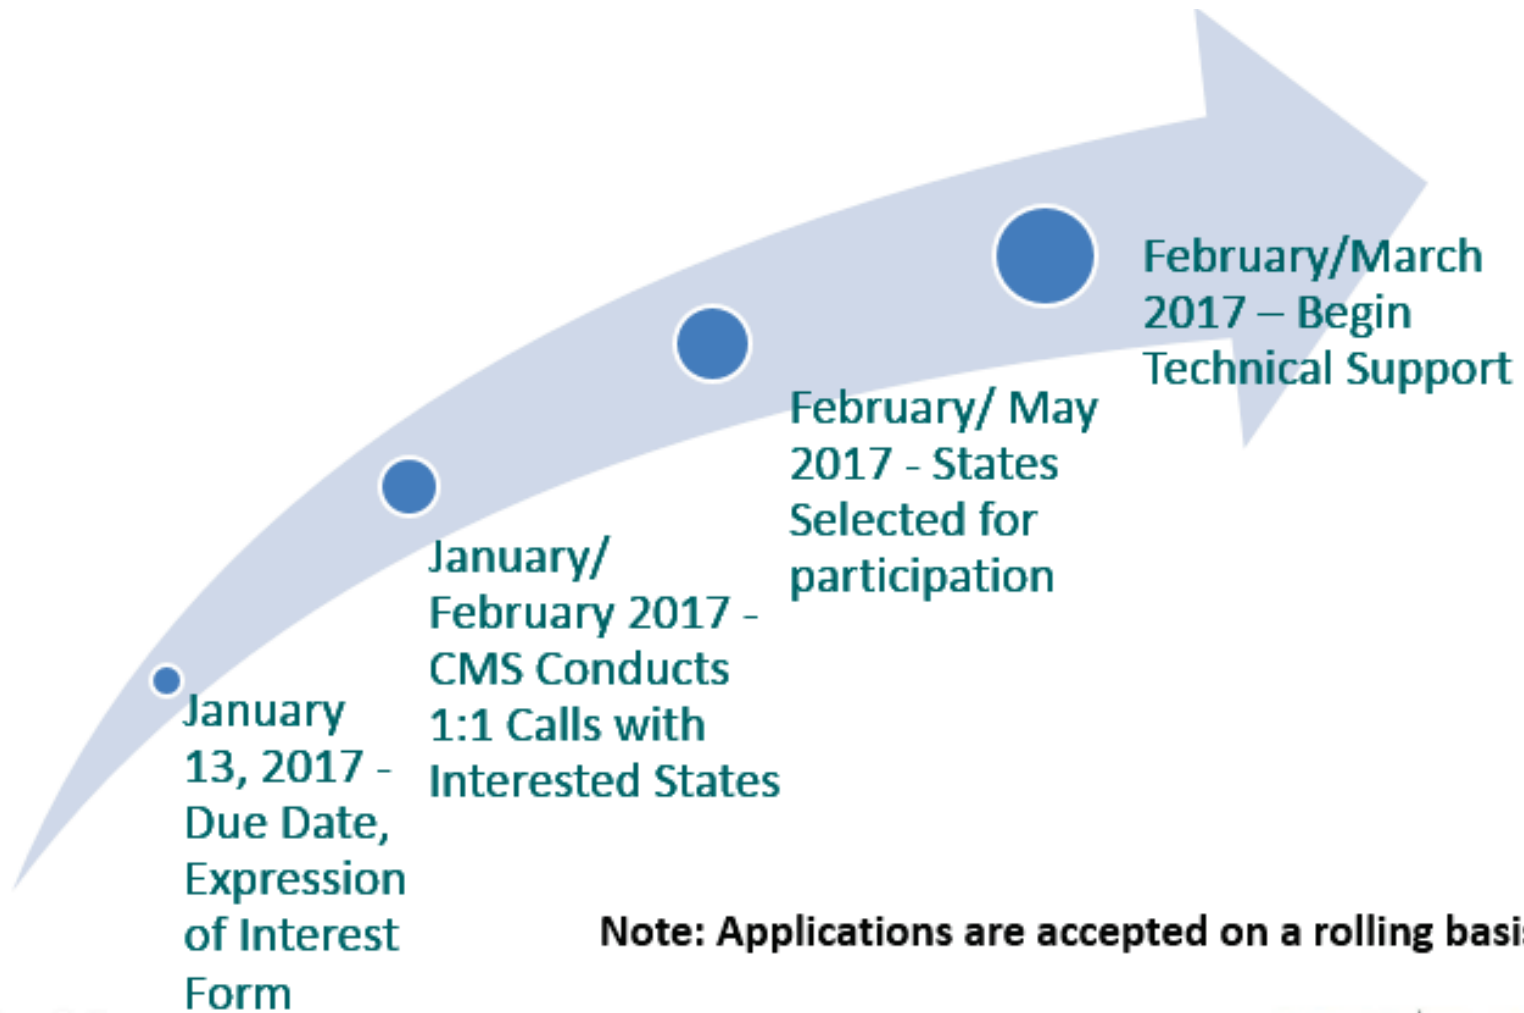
January 13, 2017 - Due Date, Expression of Interest Form

January/ February 2017 - CMS Conducts 1:1 Calls with Interested States

February/ May 2017 - States Selected for participation

February/March 2017 – Begin Technical Support

Note: Applications are accepted on a rolling basi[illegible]